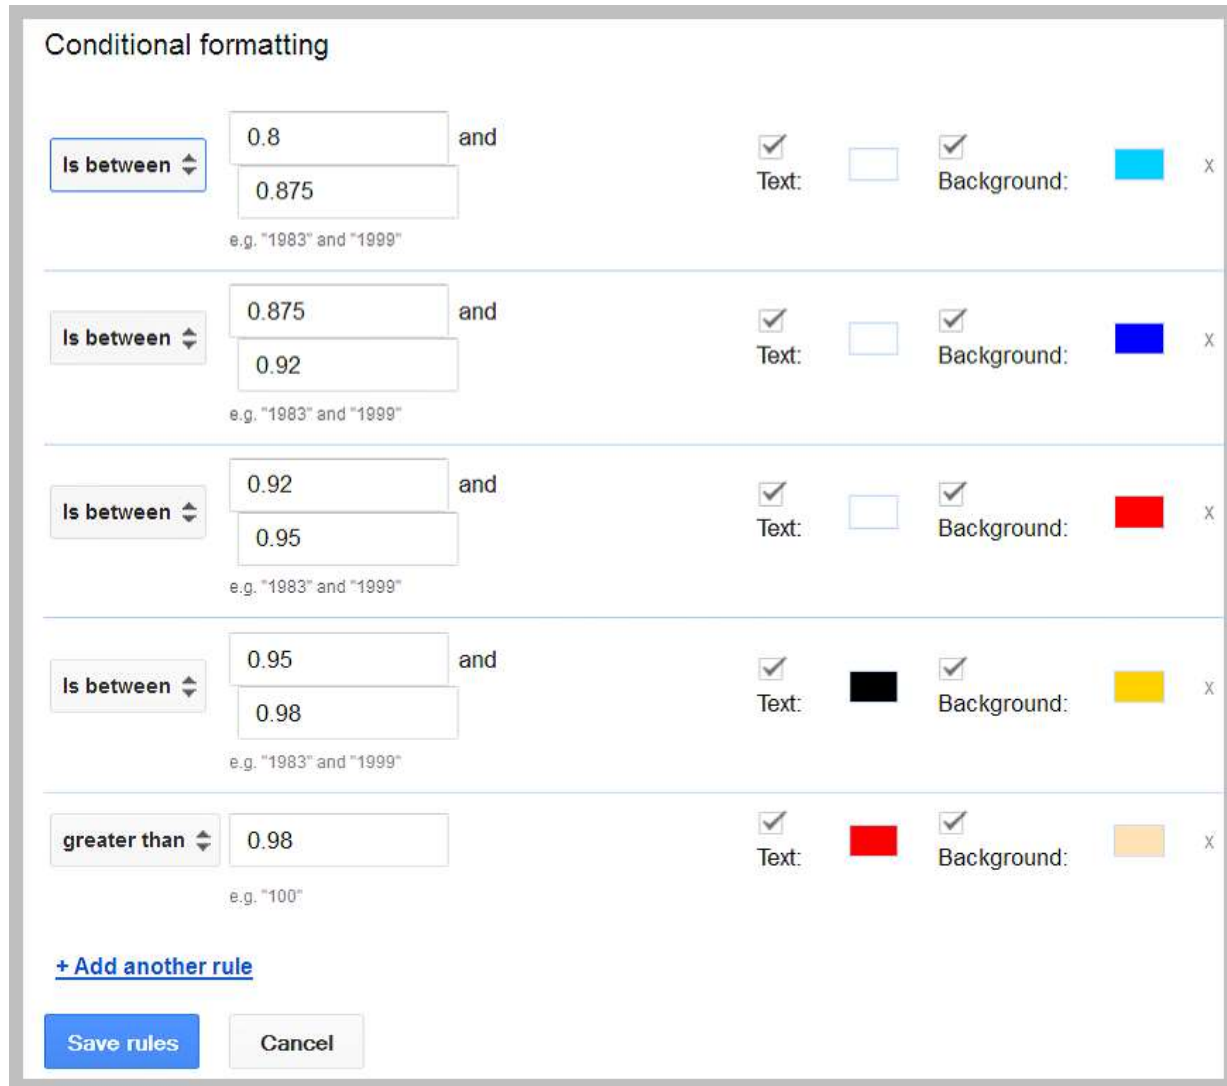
Conditional formatting

Is between ⇕ 0.8 and 0.875
e.g. "1983" and "1999"
Text: Background: X

Is between ⇕ 0.875 and 0.92
e.g. "1983" and "1999"
Text: Background: X

Is between ⇕ 0.92 and 0.95
e.g. "1983" and "1999"
Text: Background: X

Is between ⇕ 0.95 and 0.98
e.g. "1983" and "1999"
Text: Background: X

greater than ⇕ 0.98
e.g. "100"
Text: Background: X

+ Add another rule

Save rules Cancel